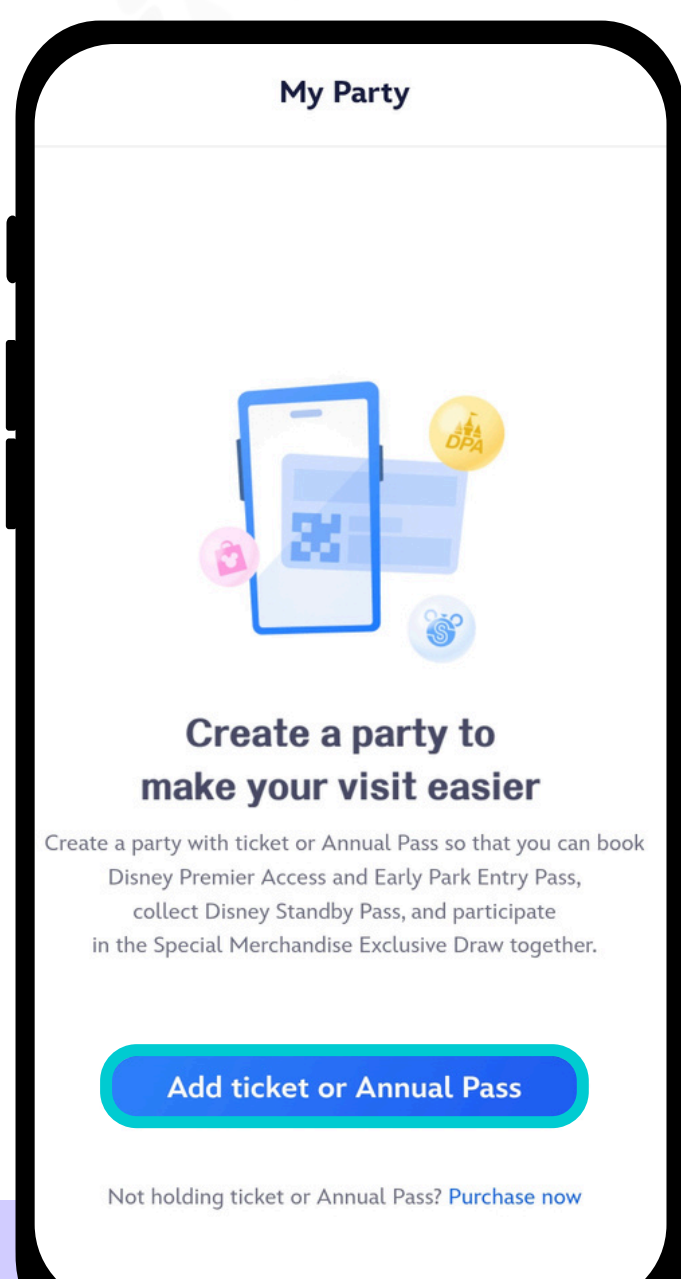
My Party

DPA

Create a party to make your visit easier

Create a party with ticket or Annual Pass so that you can book Disney Premier Access and Early Park Entry Pass, collect Disney Standby Pass, and participate in the Special Merchandise Exclusive Draw together.

Add ticket or Annual Pass

Not holding ticket or Annual Pass? Purchase now